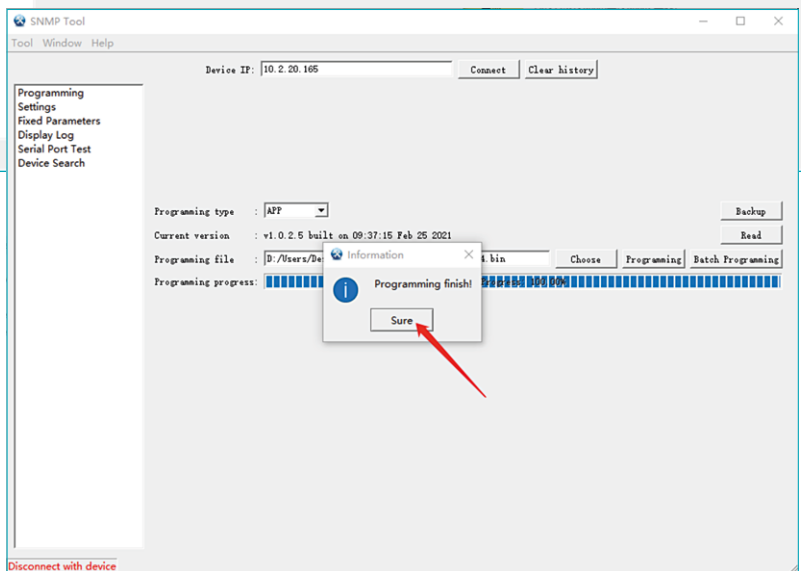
SNMP Tool
Tool Window Help

Device IP: 10.2.20.165 Connect Clear history

Programming
Settings
Fixed Parameters
Display Log
Serial Port Test
Device Search

Programming type : APP
Current version : v1.0.2.5 built on 09:37:15 Feb 25 2021
Programming file : D:/Users/De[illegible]4.bin
Programming progress: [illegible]

Backup
Read
Choose Programming Batch Programming

Information
Programming finish!
Sure

Disconnect with device